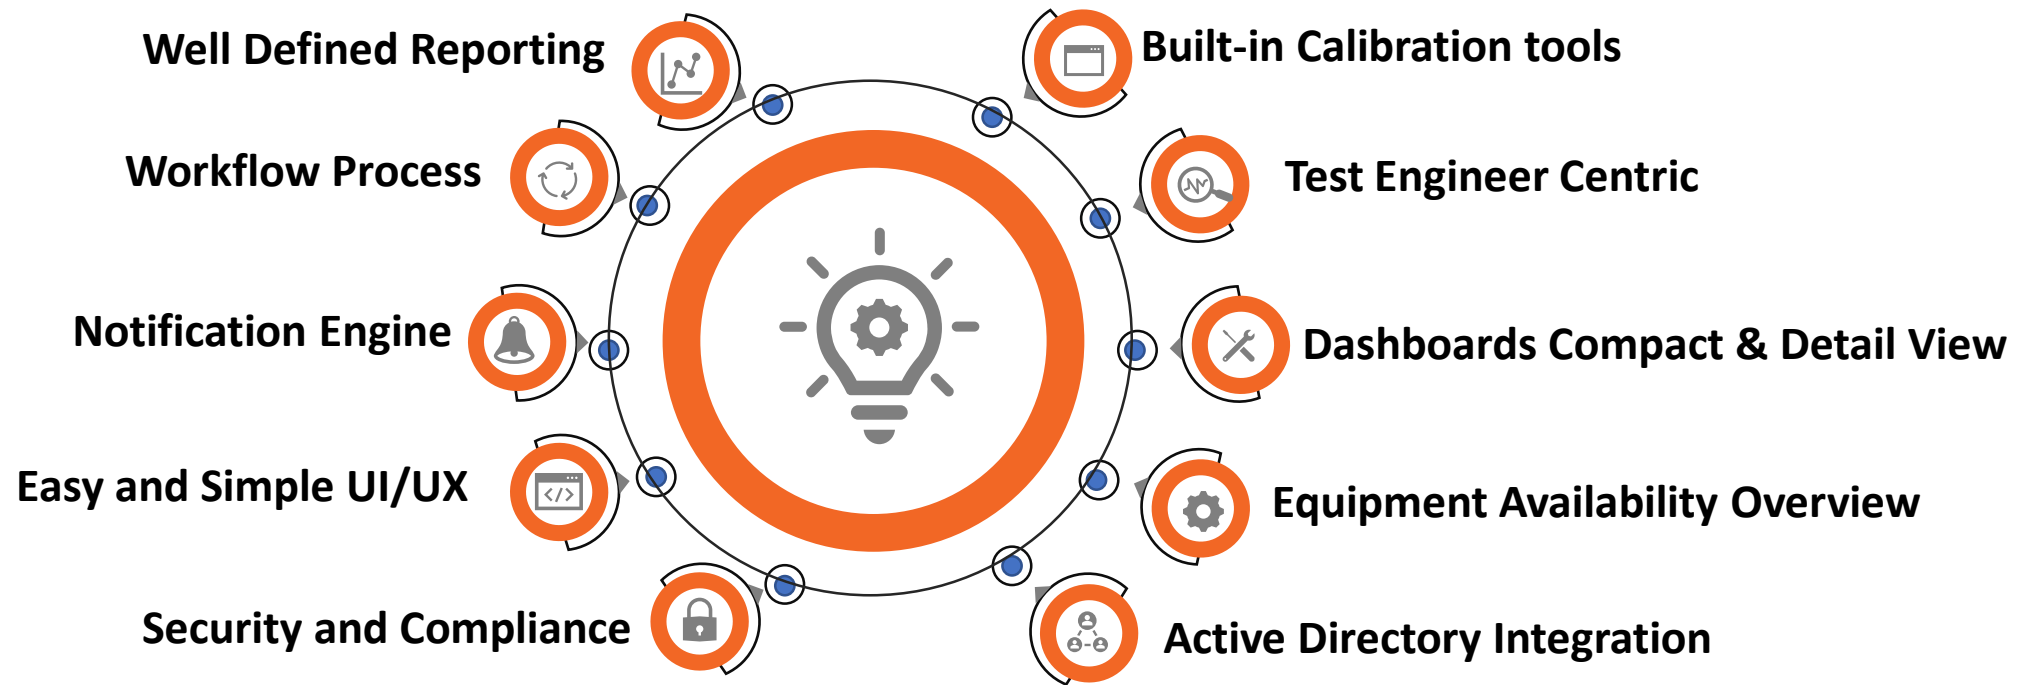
Well Defined Reporting

Workflow Process

Notification Engine

Easy and Simple UI/UX

Security and Compliance

Built-in Calibration tools

Test Engineer Centric

Dashboards Compact & Detail View

Equipment Availability Overview

Active Directory Integration